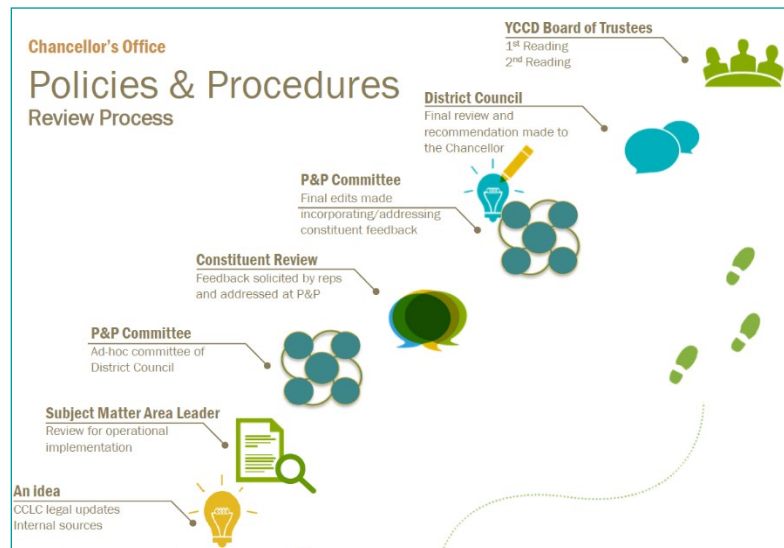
Chancellor's Office

Policies & Procedures

Review Process

YCCD Board of Trustees

1st Reading

2nd Reading

District Council

Final review and recommendation made to the Chancellor

P&P Committee

Final edits made incorporating/addressing constituent feedback

Constituent Review

Feedback solicited by reps and addressed at P&P

P&P Committee

Ad-hoc committee of District Council

Subject Matter Area Leader

Review for operational implementation

An idea

CCLC legal updates

Internal sources